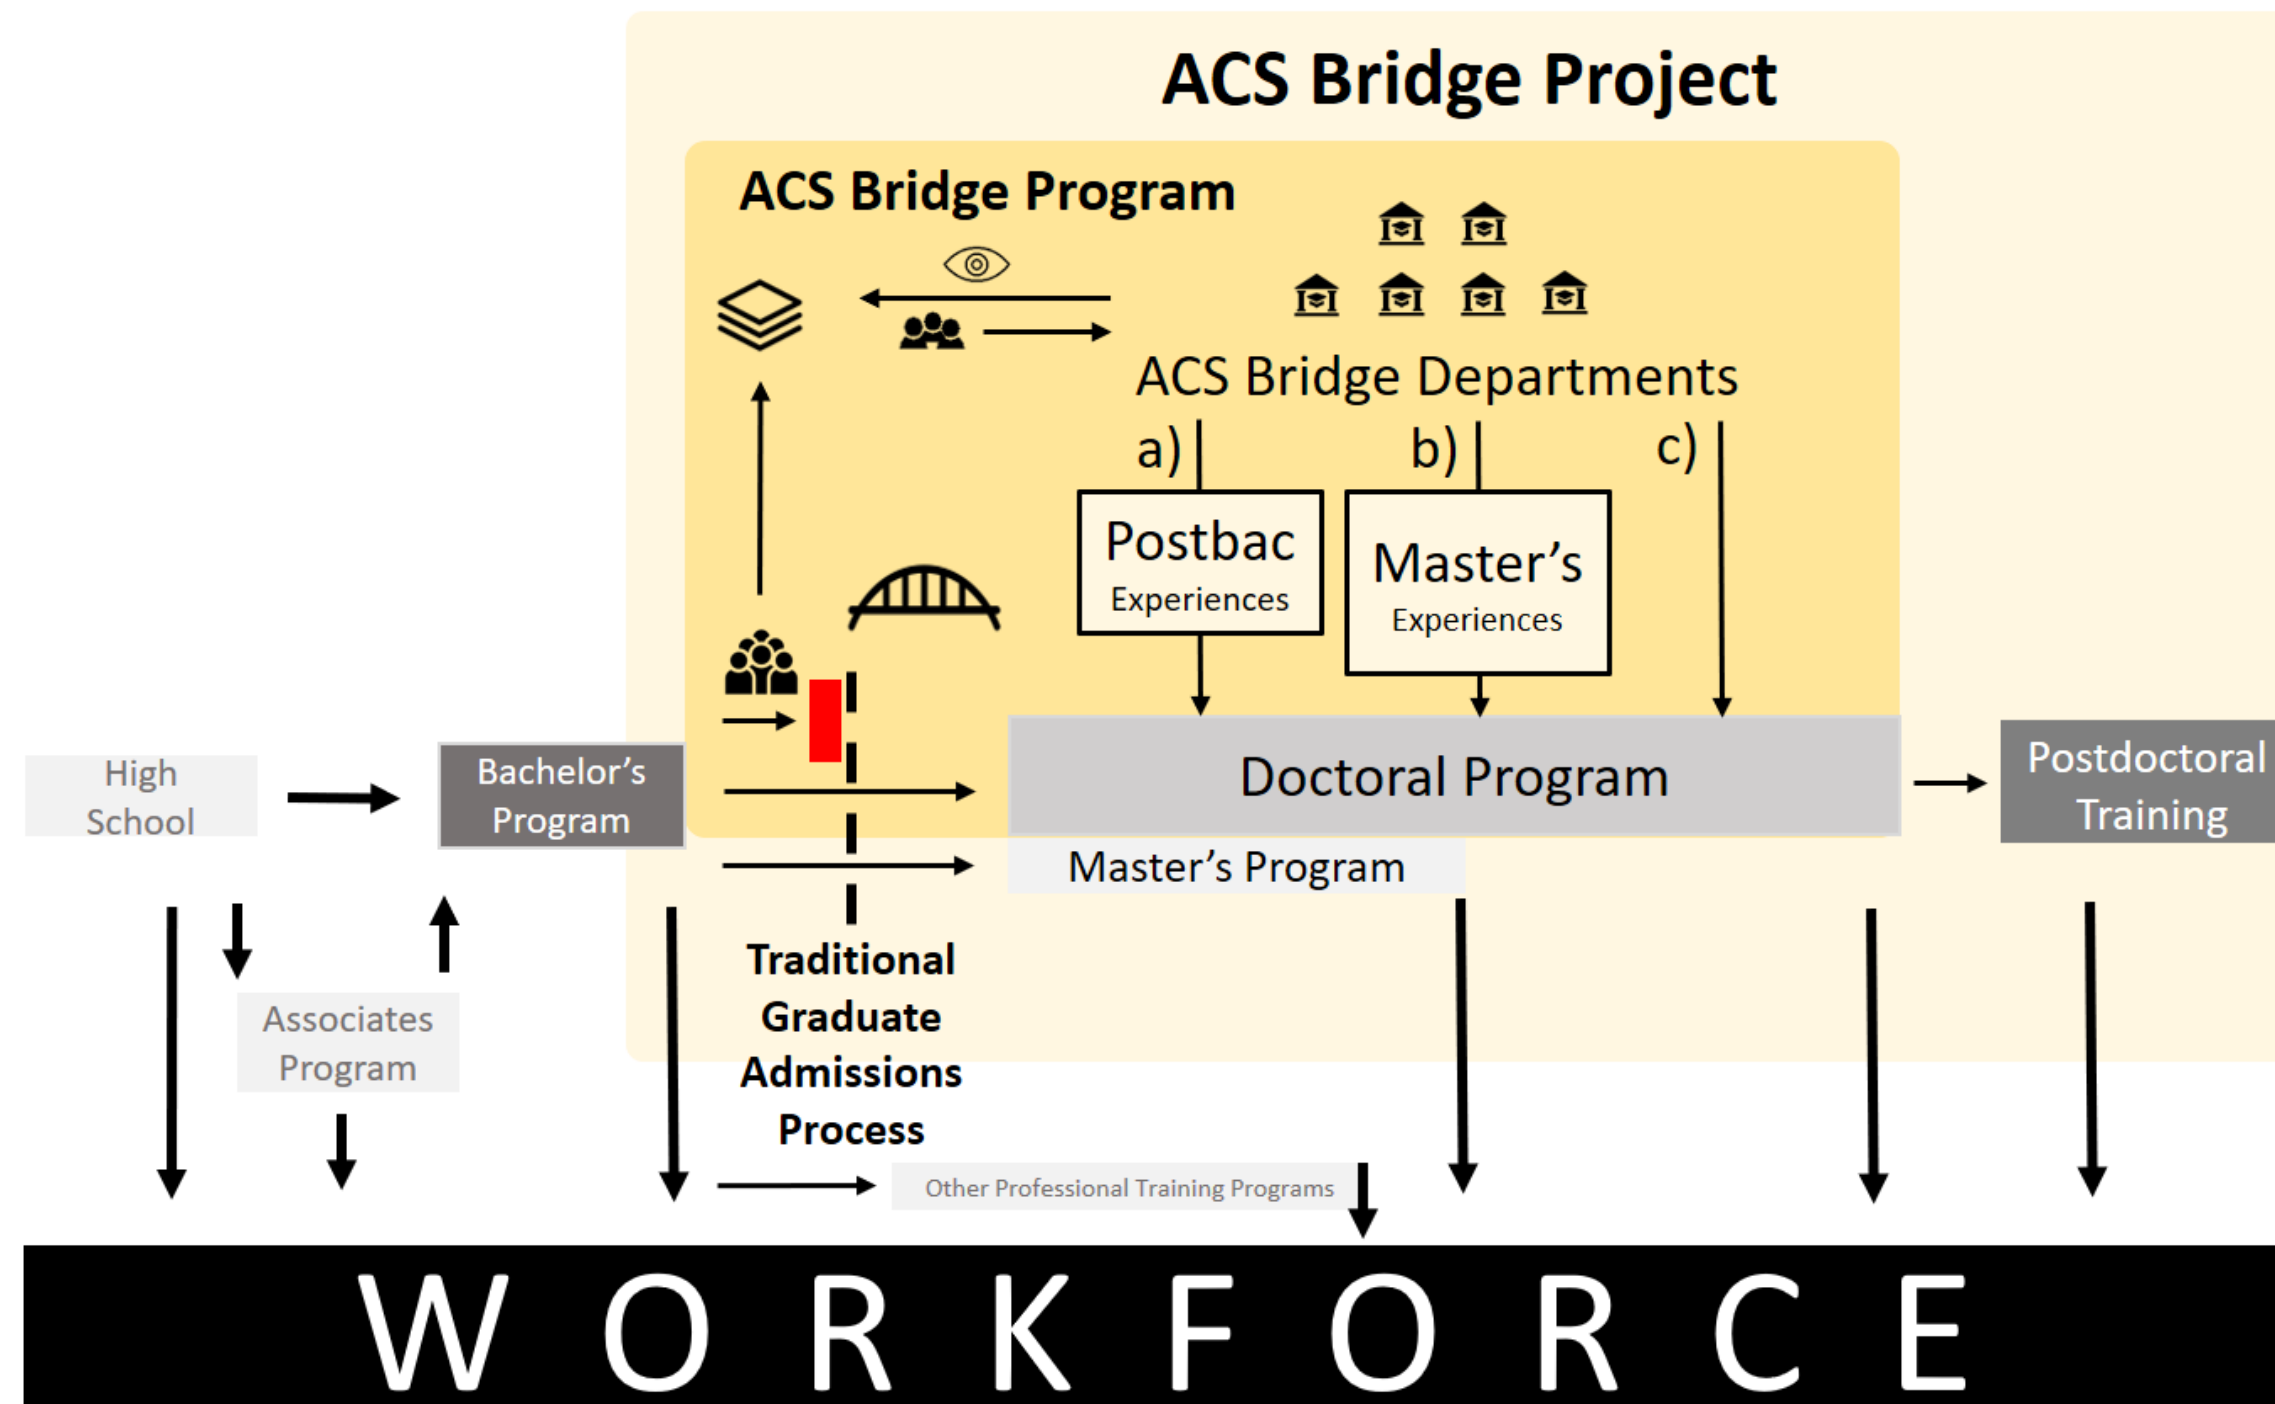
ACS Bridge Project

ACS Bridge Program

ACS Bridge Departments

a)

b)

c)

Postbac
Experiences

Master's
Experiences

High
School

Bachelor's
Program

Doctoral Program

Postdoctoral
Training

Master's Program

Associates
Program

Traditional
Graduate
Admissions
Process

Other Professional Training Programs

W O R K F O R C E